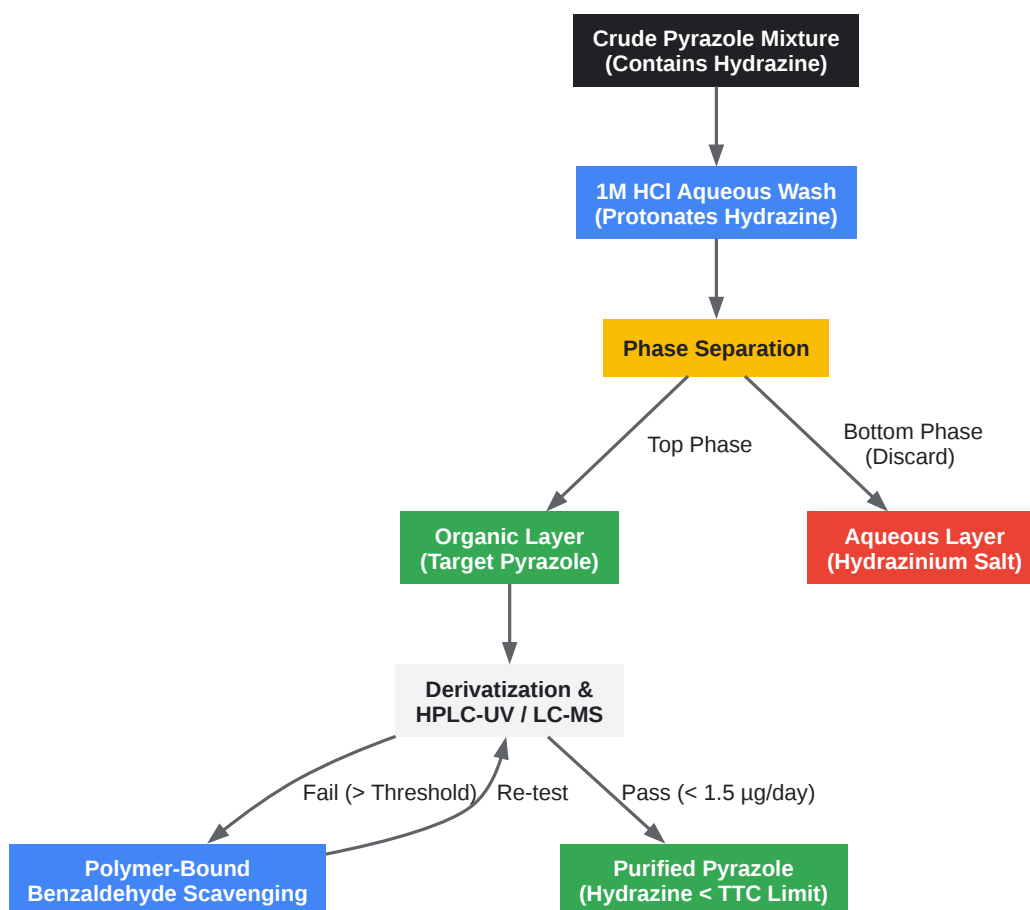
Crude Pyrazole Mixture
(Contains Hydrazine)

1M HCl Aqueous Wash
(Protonates Hydrazine)

Phase Separation

Top Phase

Bottom Phase
(Discard)

Organic Layer
(Target Pyrazole)

Aqueous Layer
(Hydrazinium Salt)

Derivatization &
HPLC-UV / LC-MS

Fail (> Threshold)

Re-test

Pass (< 1.5 µg/day)

Polymer-Bound
Benzaldehyde Scavenging

Purified Pyrazole
(Hydrazine < TTC Limit)